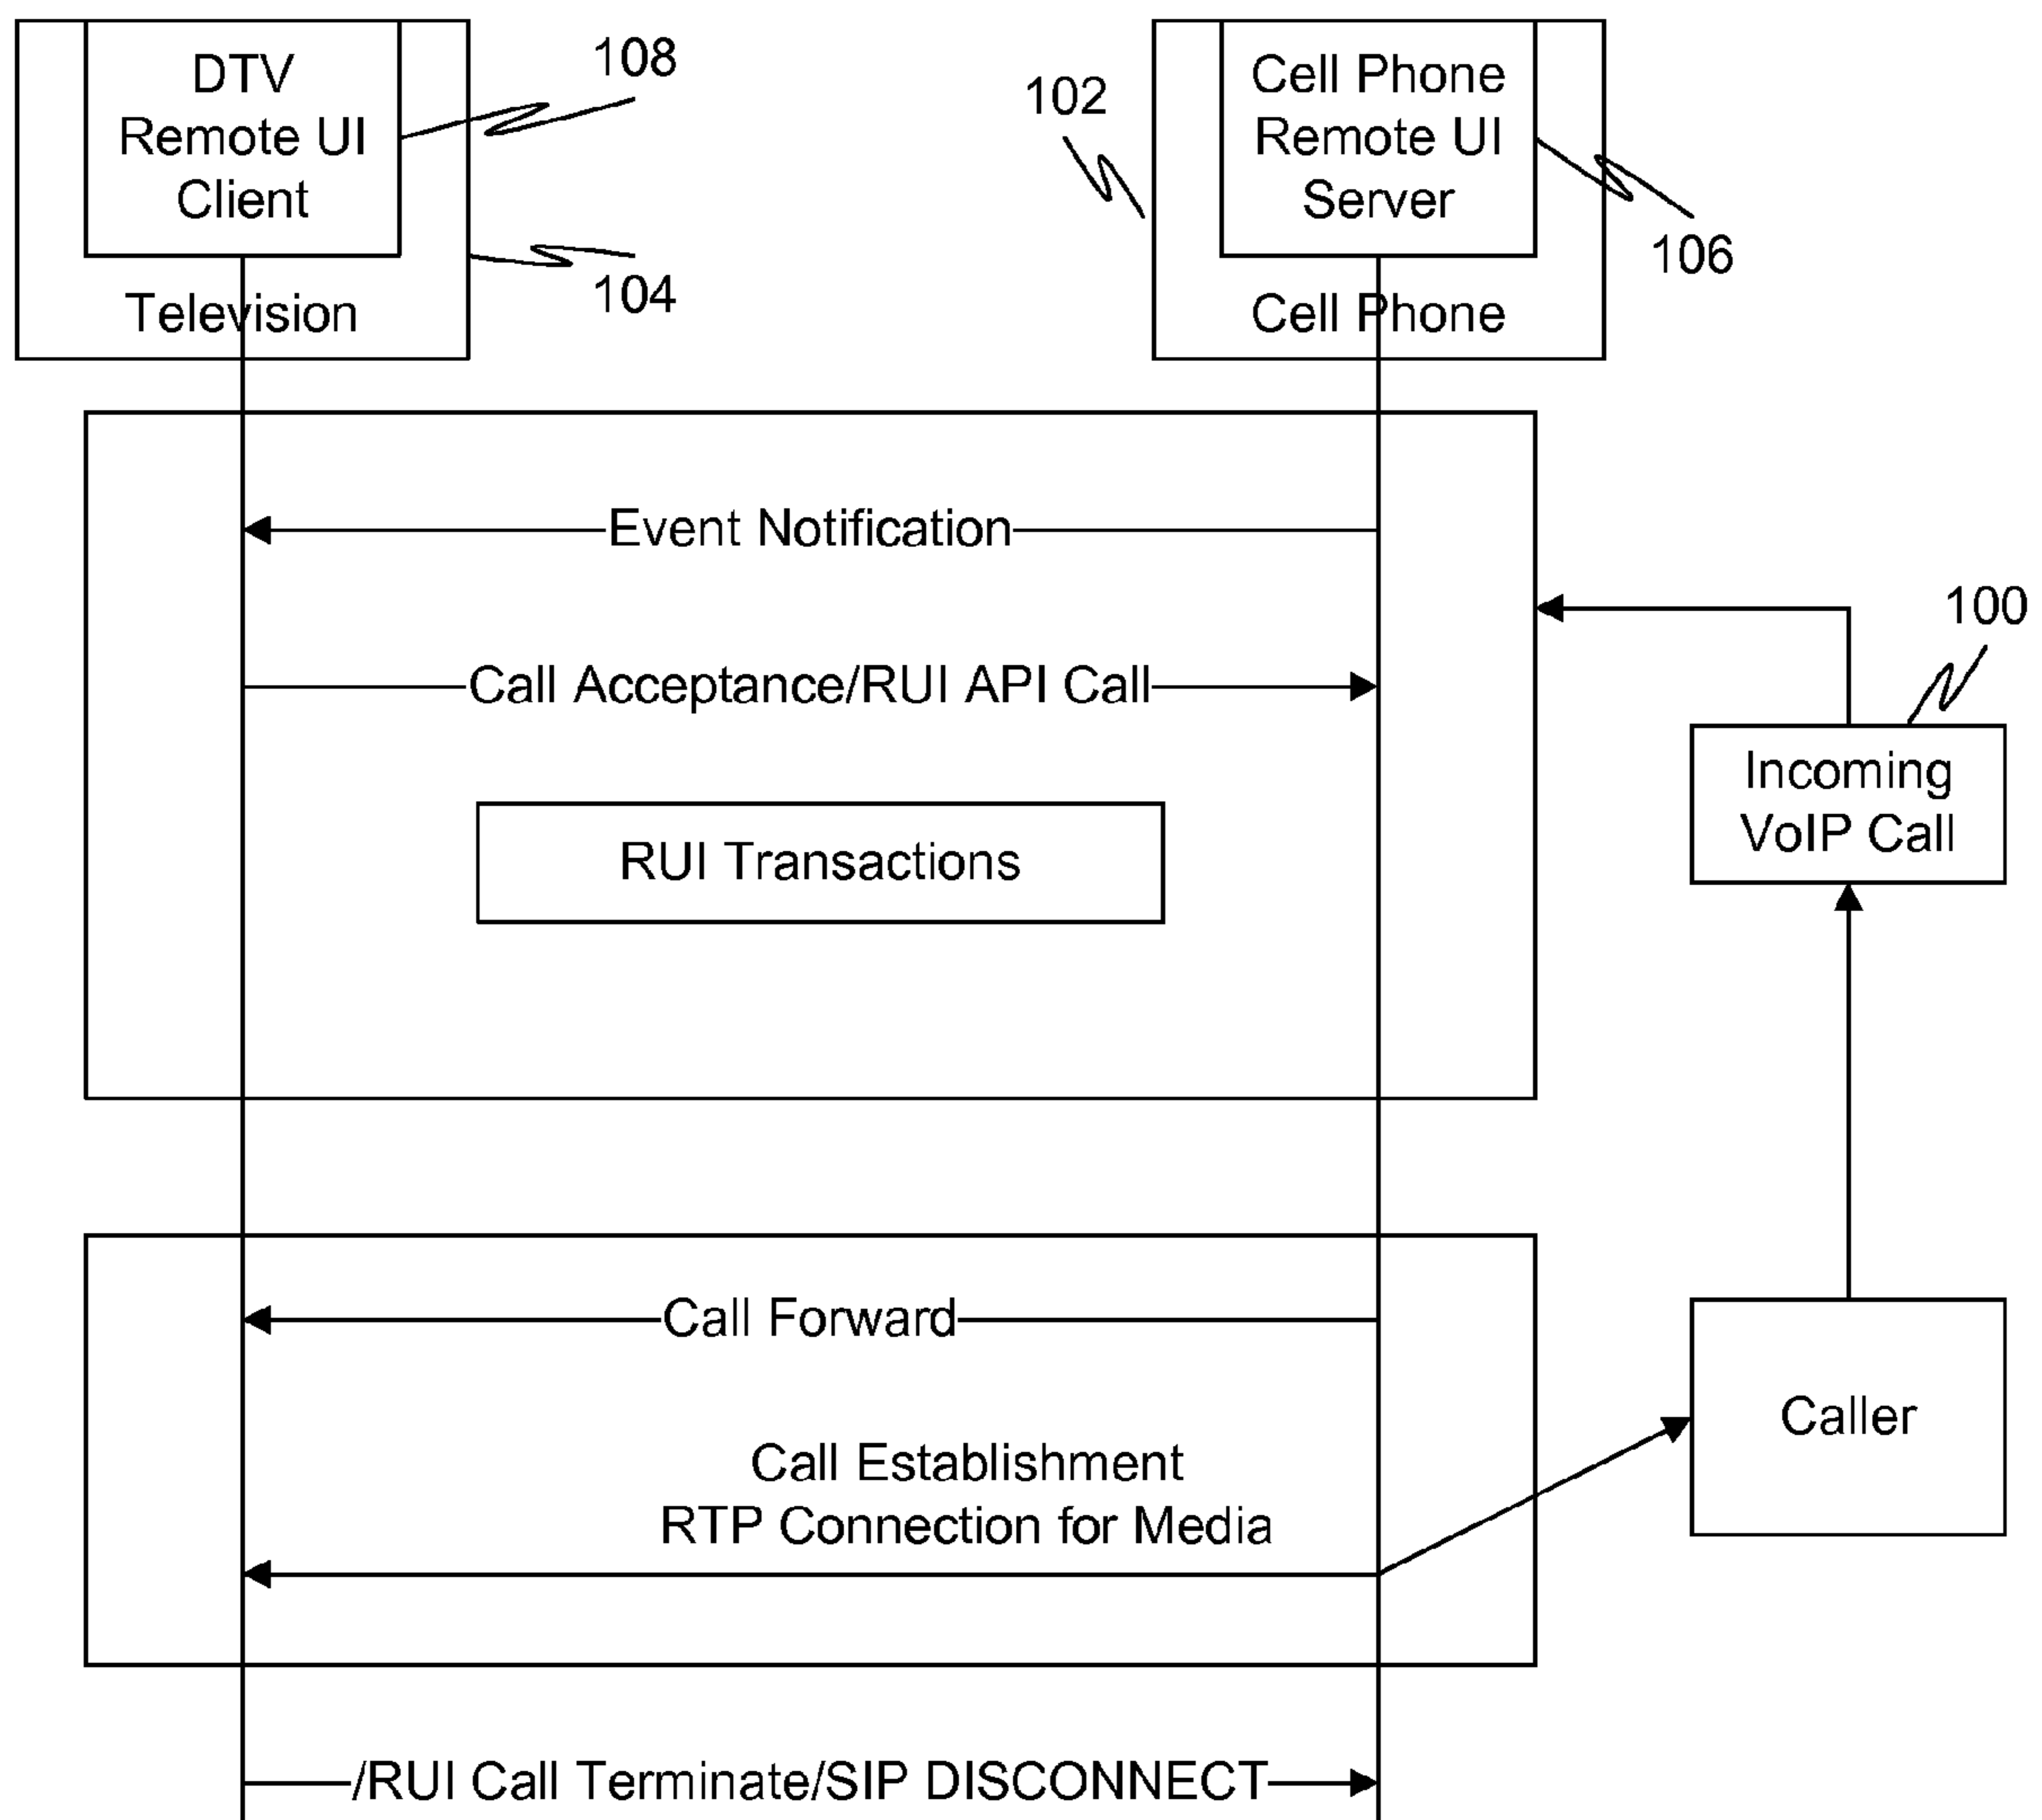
DTV Remote UI Client

108

102

Cell Phone Remote UI Server

106

104

Television

Cell Phone

Event Notification

100

Call Acceptance/RUI API Call

Incoming VoIP Call

RUI Transactions

Call Forward

Caller

Call Establishment RTP Connection for Media

/RUI Call Terminate/SIP DISCONNECT